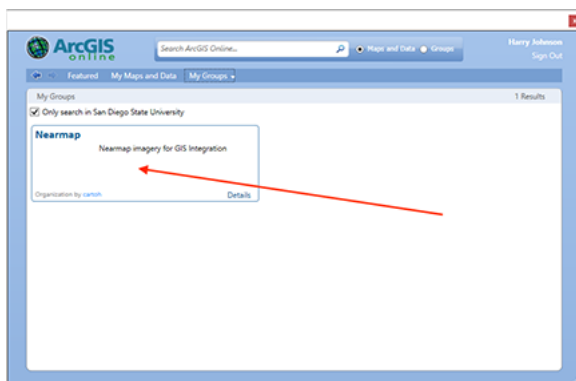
ArcGIS online

Search ArcGIS Online...

Maps and Data Groups

Harry Johnson
Sign Out

Featured My Maps and Data My Groups

My Groups 1 Results

Only search in San Diego State University

Nearmap

Nearmap imagery for GIS Integration

Organization by cartoh

Details